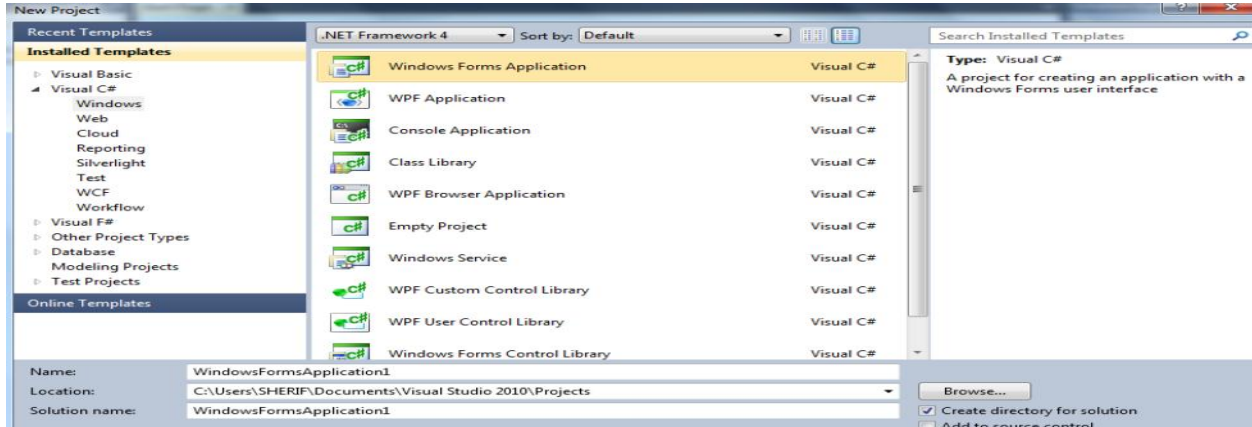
New Project

Recent Templates
Installed Templates
Visual Basic
Visual C#
Windows
Web
Cloud
Reporting
Silverlight
Test
WCF
Workflow
Visual F#
Other Project Types
Database
Modeling Projects
Test Projects
Online Templates

.NET Framework 4
Sort by: Default

| | |
|---|---|
| Windows Forms Application | Visual C# |
| WPF Application | Visual C# |
| Console Application | Visual C# |
| Class Library | Visual C# |
| WPF Browser Application | Visual C# |
| Empty Project | Visual C# |
| Windows Service | Visual C# |
| WPF Custom Control Library | Visual C# |
| WPF User Control Library | Visual C# |
| Windows Forms Control Library | Visual C# |

Search Installed Templates

Type: Visual C#
A project for creating an application with a Windows Forms user interface

Name: WindowsFormsApplication1
Location: C:\Users\SHERIF\Documents\Visual Studio 2010\Projects
Browse...
Solution name: WindowsFormsApplication1
Create directory for solution
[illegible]